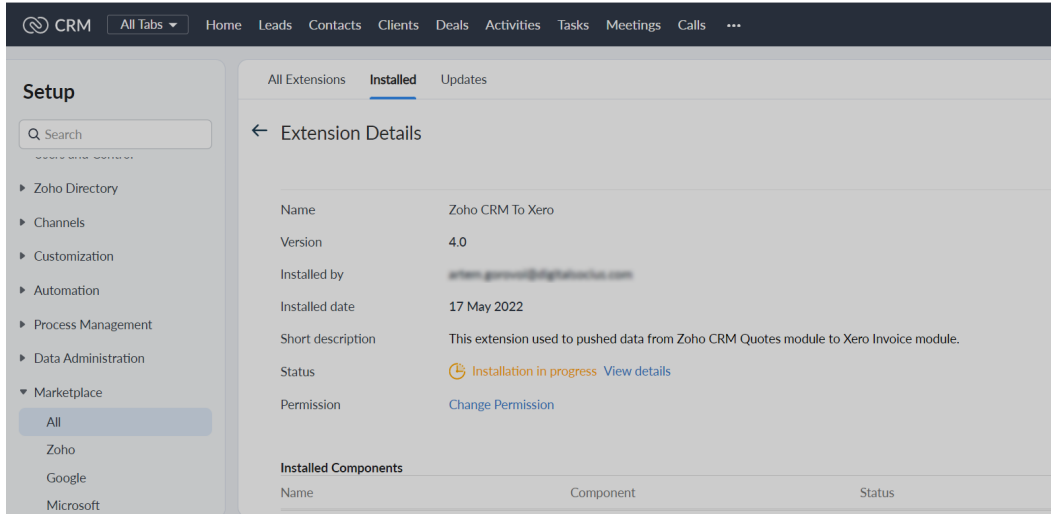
CRM All Tabs Home Leads Contacts Clients Deals Activities Tasks Meetings Calls •••

Setup

Search

Zoho Directory
Channels
Customization
Automation
Process Management
Data Administration
Marketplace
All
Zoho
Google
Microsoft

All Extensions Installed Updates

← Extension Details

| | |
|---|---|
| Name | Zoho CRM To Xero |
| Version | 4.0 |
| Installed by | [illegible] |
| Installed date | 17 May 2022 |
| Short description | This extension used to pushed data from Zoho CRM Quotes module to Xero Invoice module. |
| Status | Installation in progress View details |
| Permission | Change Permission |

Installed Components

| Name | Component | Status |
|---|---|---|